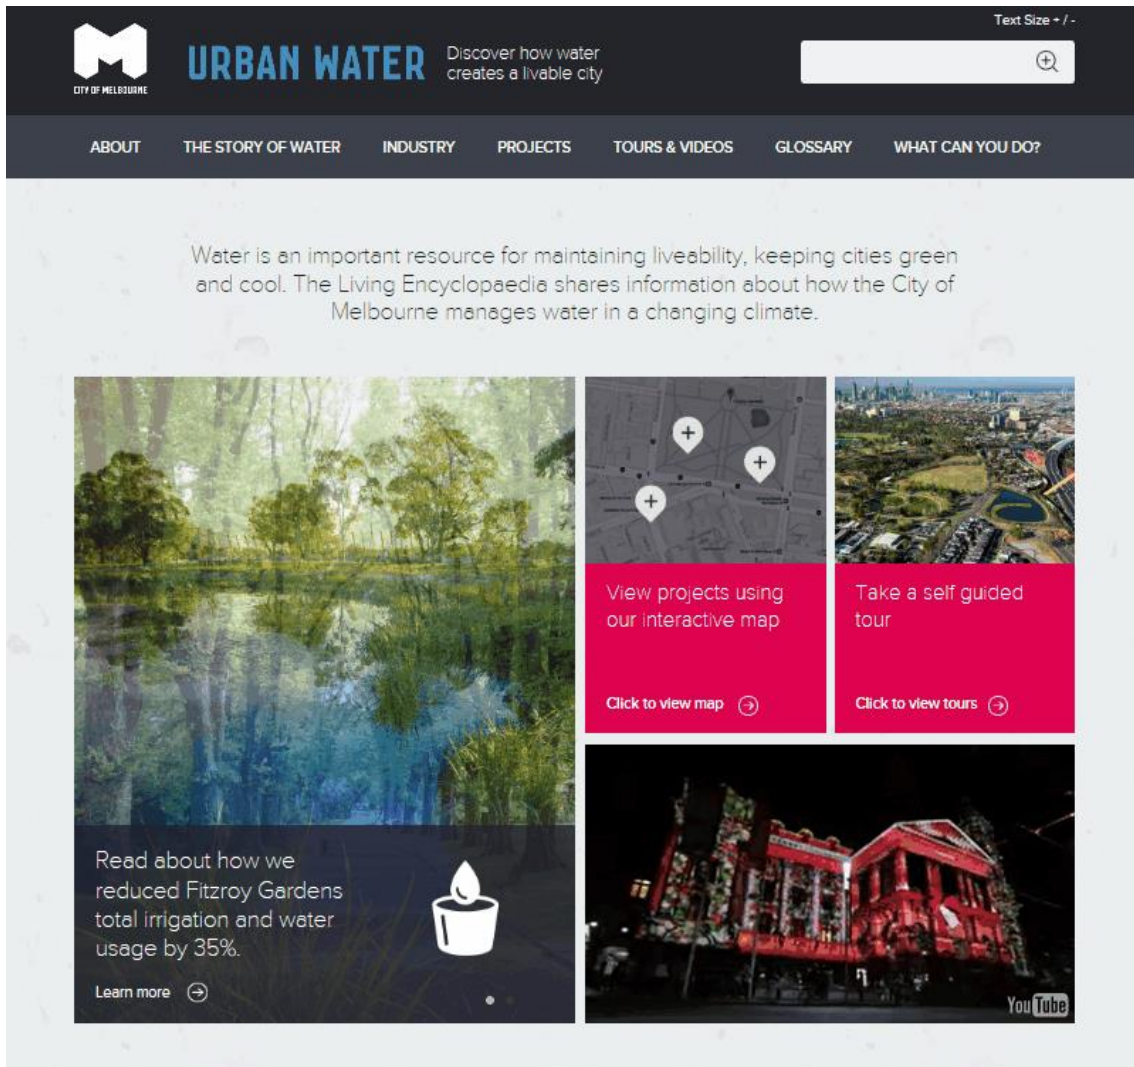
Text Size + / -

CITY OF MELBOURNE

URBAN WATER

Discover how water creates a livable city

ABOUT THE STORY OF WATER INDUSTRY PROJECTS TOURS & VIDEOS GLOSSARY WHAT CAN YOU DO?

Water is an important resource for maintaining liveability, keeping cities green and cool. The Living Encyclopaedia shares information about how the City of Melbourne manages water in a changing climate.

View projects using our interactive map

Click to view map

Take a self guided tour

Click to view tours

Read about how we reduced Fitzroy Gardens total irrigation and water usage by 35%.

Learn more

YouTube